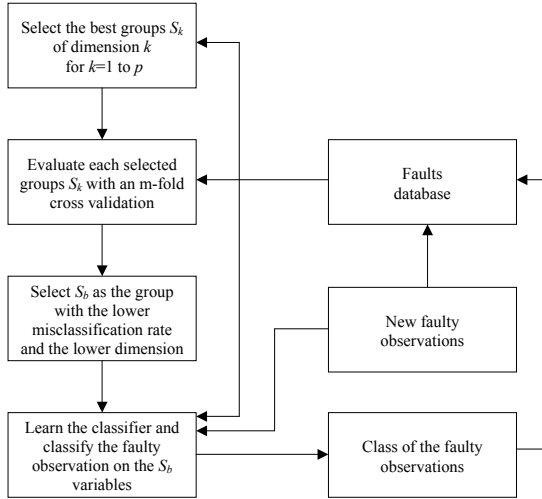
Select the best groups $S_k$ of dimension $k$ for $k$=1 to $p$

Evaluate each selected groups $S_k$ with an m-fold cross validation

Faults database

Select $S_b$ as the group with the lower misclassification rate and the lower dimension

New faulty observations

Learn the classifier and classify the faulty observation on the $S_b$ variables

Class of the faulty observations